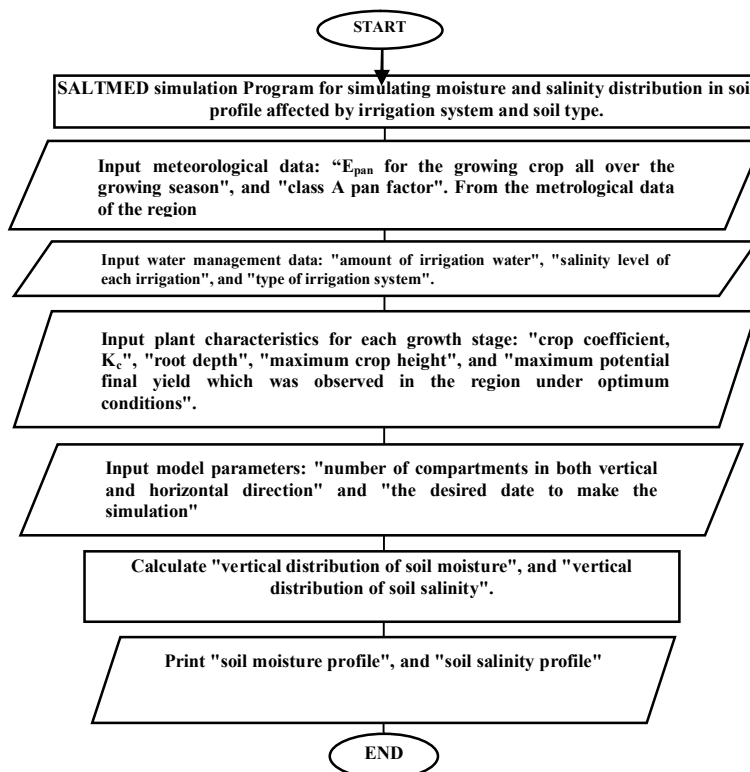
START

SALTMED simulation Program for simulating moisture and salinity distribution in soi profile affected by irrigation system and soil type.

Input meteorological data: “$E_{pan}$ for the growing crop all over the growing season", and "class A pan factor". From the metrological data of the region

Input water management data: "amount of irrigation water", "salinity level of each irrigation", and "type of irrigation system".

Input plant characteristics for each growth stage: "crop coefficient, $K_c$", "root depth", "maximum crop height", and "maximum potential final yield which was observed in the region under optimum conditions".

Input model parameters: "number of compartments in both vertical and horizontal direction" and "the desired date to make the simulation"

Calculate "vertical distribution of soil moisture", and "vertical distribution of soil salinity".

Print "soil moisture profile", and "soil salinity profile"

END